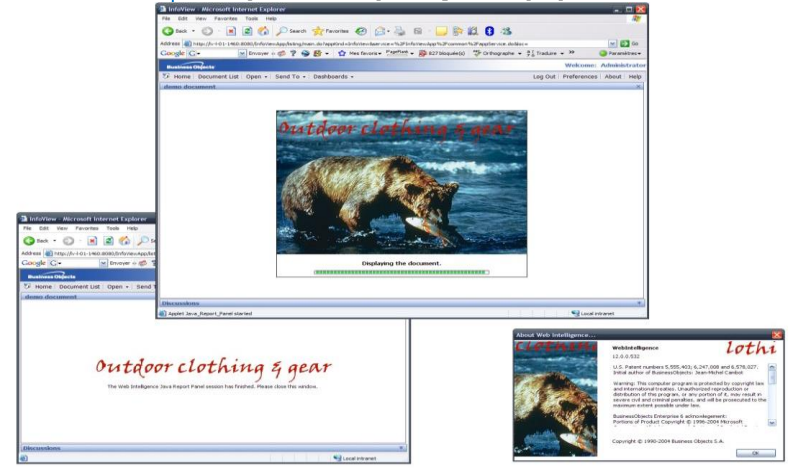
InfoView - Microsoft Internet Explorer
File Edit View Favorites Tools Help
Back Search Favorites
Address http://lv-l-01-1460:8080/InfoView/app/listing/main.do?appKind=InfoView&service=%2FInfoView%2Fcommon%2FappService.do&loc=
Go
Google Envoyer à Mes favoris 827 bloqué(s) Orthographe Traduire Paramètres
Business Objects
Welcome: Administrator
Home | Document List | Open | Send To | Dashboards
Log Out | Preferences | About | Help
demo document
Outdoor clothing & gear
Displaying the document.
Discussions
Applet Java_Report_Panel started
Local intranet

InfoView - Microsoft Internet Explorer
File Edit View Favorites Tools Help
Back
Address http://lv-l-01-1460:8080/InfoView/app/lis
Google Envoyer à
Business Objects
Home | Document List | Open | Send T
demo document
Outdoor clothing & gear
The Web Intelligence Java Report Panel session has finished. Please close this window.
Discussions
Local intranet

About Web Intelligence...
clothin
lothi
WebIntelligence
12.0.0.532
U.S. Patent numbers 5,555,403; 6,247,008 and 6,578,027. Initial author of BusinessObjects: Jean-Michel Cambot
Warning: This computer program is protected by copyright law and international treaties. Unauthorized reproduction or distribution of this program, or any portion of it, may result in severe civil and criminal penalties, and will be prosecuted to the maximum extent possible under law.
BusinessObjects Enterprise 6 acknowledgement:
Portions of Product Copyright © 1996-2004 Microsoft
Copyright © 1990-2004 Business Objects S.A.
OK